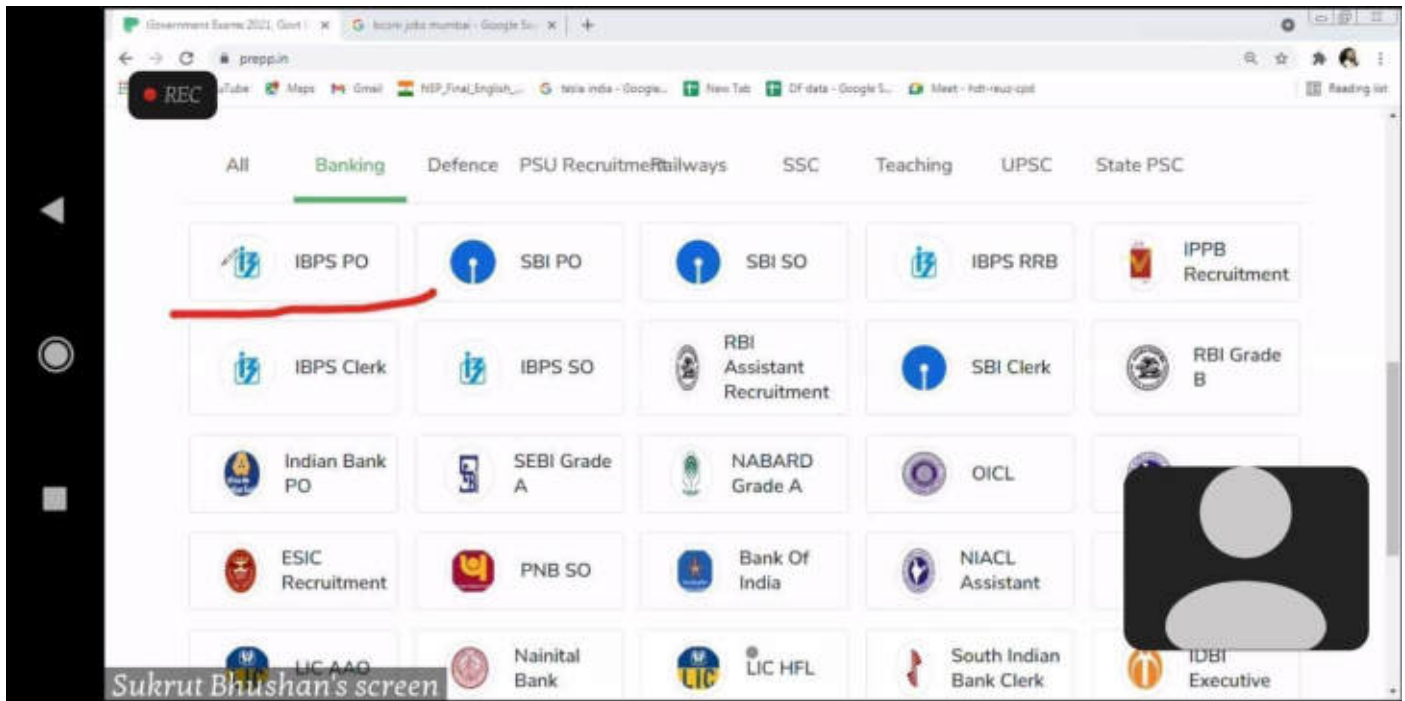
Government Exams 2021, Govt | ×
bcom jobs mumbai - Google Se ×
prepp.in
REC
YouTube Maps Gmail NSP_Final_English_... tesla india - Google... New Tab DF data - Google S... Meet - hdt-reuz-cpd
Reading list

All Banking Defence PSU Recruitment Railways SSC Teaching UPSC State PSC

IBPS PO
SBI PO
SBI SO
IBPS RRB
IPPB Recruitment
IBPS Clerk
IBPS SO
RBI Assistant Recruitment
SBI Clerk
RBI Grade B
Indian Bank PO
SEBI Grade A
NABARD Grade A
OICL
ESIC Recruitment
PNB SO
Bank Of India
NIACL Assistant
LIC AAO
Nainital Bank
LIC HFL
South Indian Bank Clerk
IDBI Executive

Sukrut Bhushan's screen